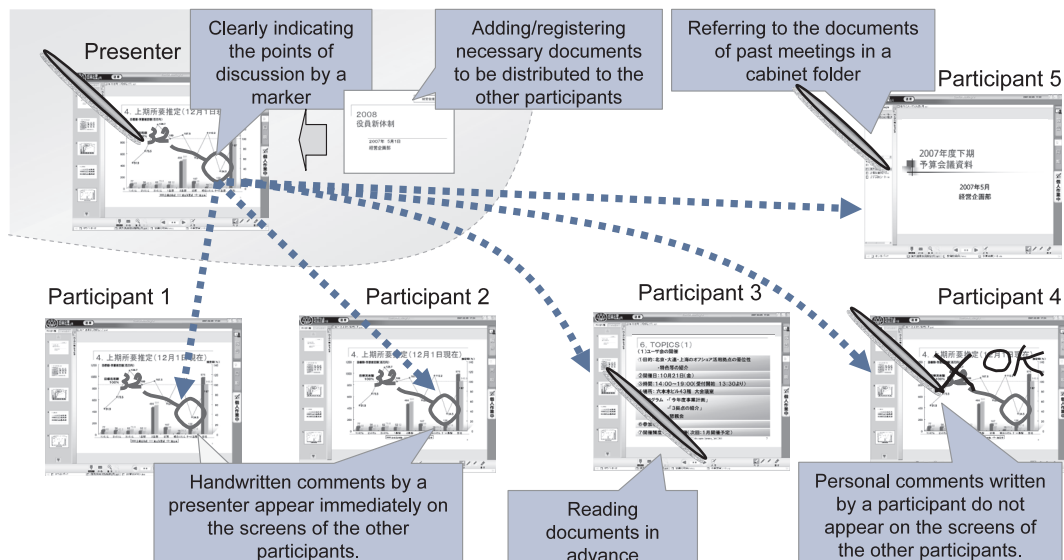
Presenter

Clearly indicating the points of discussion by a marker

Adding/registering necessary documents to be distributed to the other participants

Referring to the documents of past meetings in a cabinet folder

Participant 5

4. 上期所要推定（12月1日現在）

2008
役員新体制

2007年度下期
予算会議資料
2007年5月
経営企画部

Participant 1

Participant 2

Participant 3

Participant 4

4. 上期所要推定（12月1日現在）

4. 上期所要推定（12月1日現在）

6. TOPICS（1）

OK

Handwritten comments by a presenter appear immediately on the screens of the other participants.

Reading documents in advance

Personal comments written by a participant do not appear on the screens of the other participants.